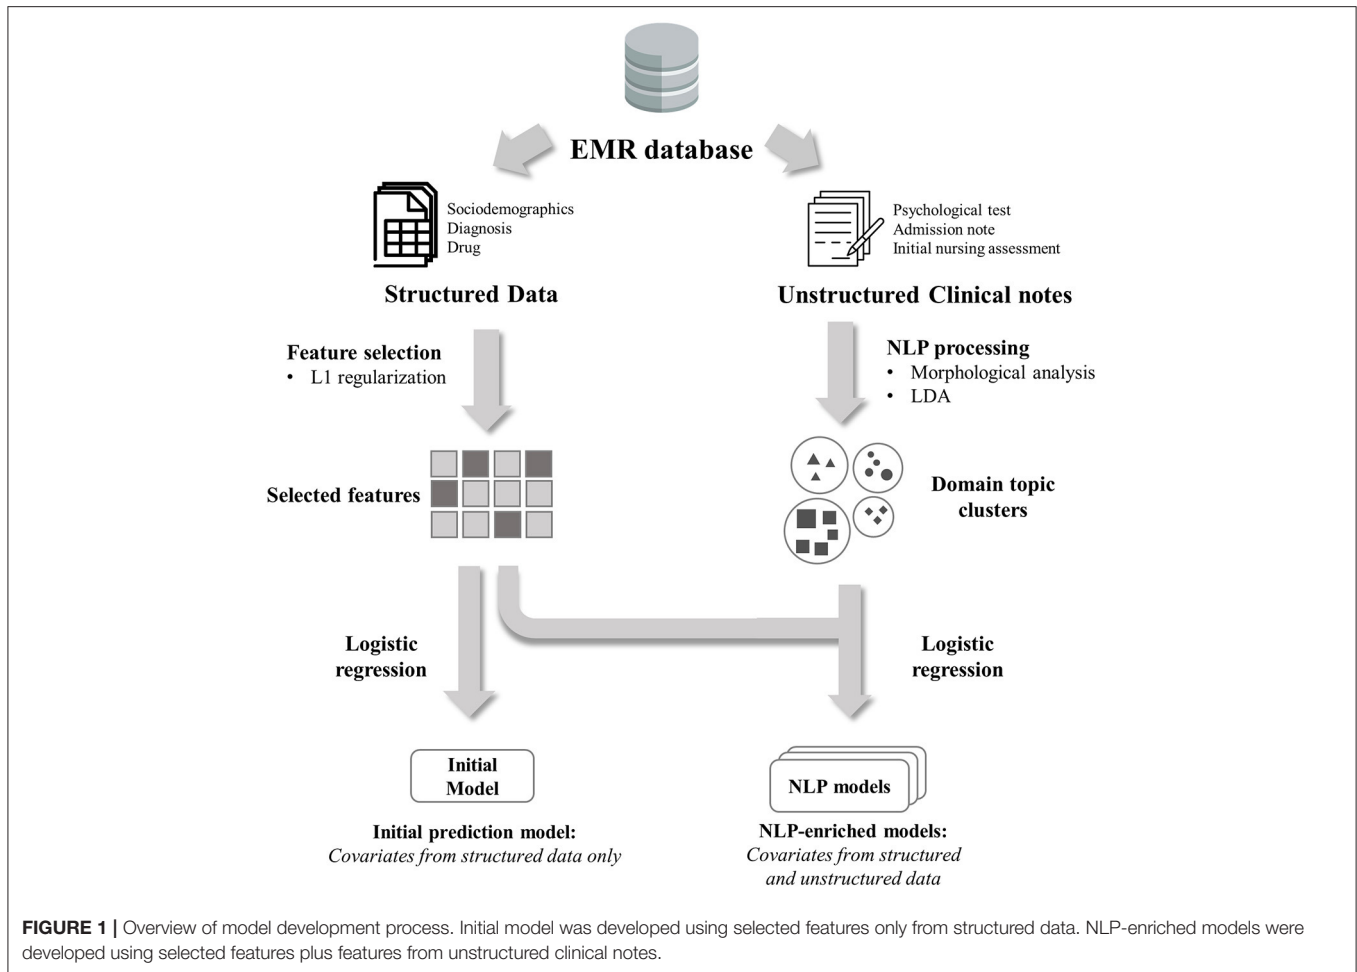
EMR database

Sociodemographics
Diagnosis
Drug

Structured Data

Psychological test
Admission note
Initial nursing assessment

Unstructured Clinical notes

Feature selection
• L1 regularization

NLP processing
• Morphological analysis
• LDA

Selected features

Domain topic clusters

Logistic regression

Logistic regression

Initial Model

NLP models

Initial prediction model:
*Covariates from structured data only*

NLP-enriched models:
*Covariates from structured and unstructured data*

**FIGURE 1 |** Overview of model development process. Initial model was developed using selected features only from structured data. NLP-enriched models were developed using selected features plus features from unstructured clinical notes.